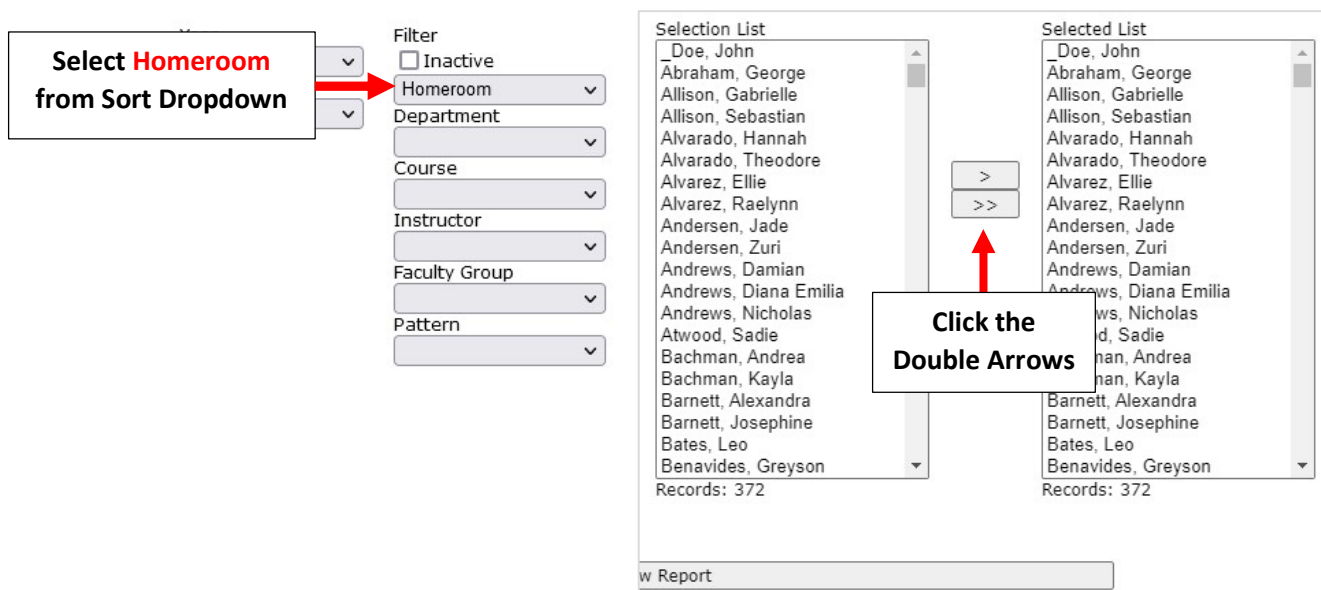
Select Homeroom from Sort Dropdown

Filter
Inactive
Homeroom
Department
Course
Instructor
Faculty Group
Pattern

Selection List
_Doe, John
Abraham, George
Allison, Gabrielle
Allison, Sebastian
Alvarado, Hannah
Alvarado, Theodore
Alvarez, Ellie
Alvarez, Raelynn
Andersen, Jade
Andersen, Zuri
Andrews, Damian
Andrews, Diana Emilia
Andrews, Nicholas
Atwood, Sadie
Bachman, Andrea
Bachman, Kayla
Barnett, Alexandra
Barnett, Josephine
Bates, Leo
Benavides, Greyson
Records: 372

>
>>

Click the Double Arrows

Selected List
_Doe, John
Abraham, George
Allison, Gabrielle
Allison, Sebastian
Alvarado, Hannah
Alvarado, Theodore
Alvarez, Ellie
Alvarez, Raelynn
Andersen, Jade
Andersen, Zuri
Andrews, Damian
Andrews, Diana Emilia
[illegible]ws, Nicholas
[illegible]d, Sadie
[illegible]man, Andrea
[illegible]man, Kayla
Barnett, Alexandra
Barnett, Josephine
Bates, Leo
Benavides, Greyson
Records: 372

w Report